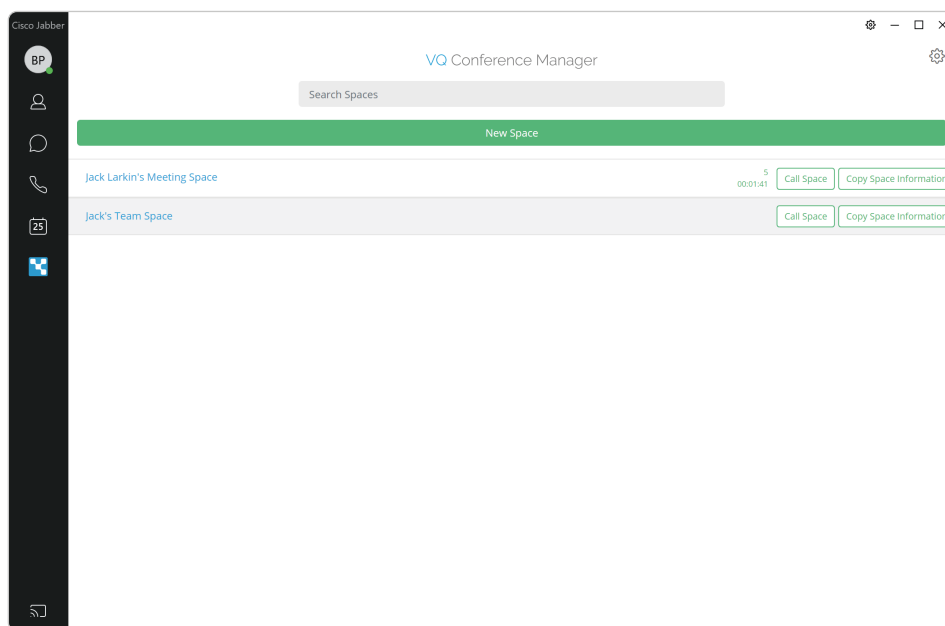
Cisco Jabber

BP

25

VQ Conference Manager

Search Spaces

New Space

Jack Larkin's Meeting Space

5
00:01:41

Call Space

Copy Space Informatior

Jack's Team Space

Call Space

Copy Space Informatior